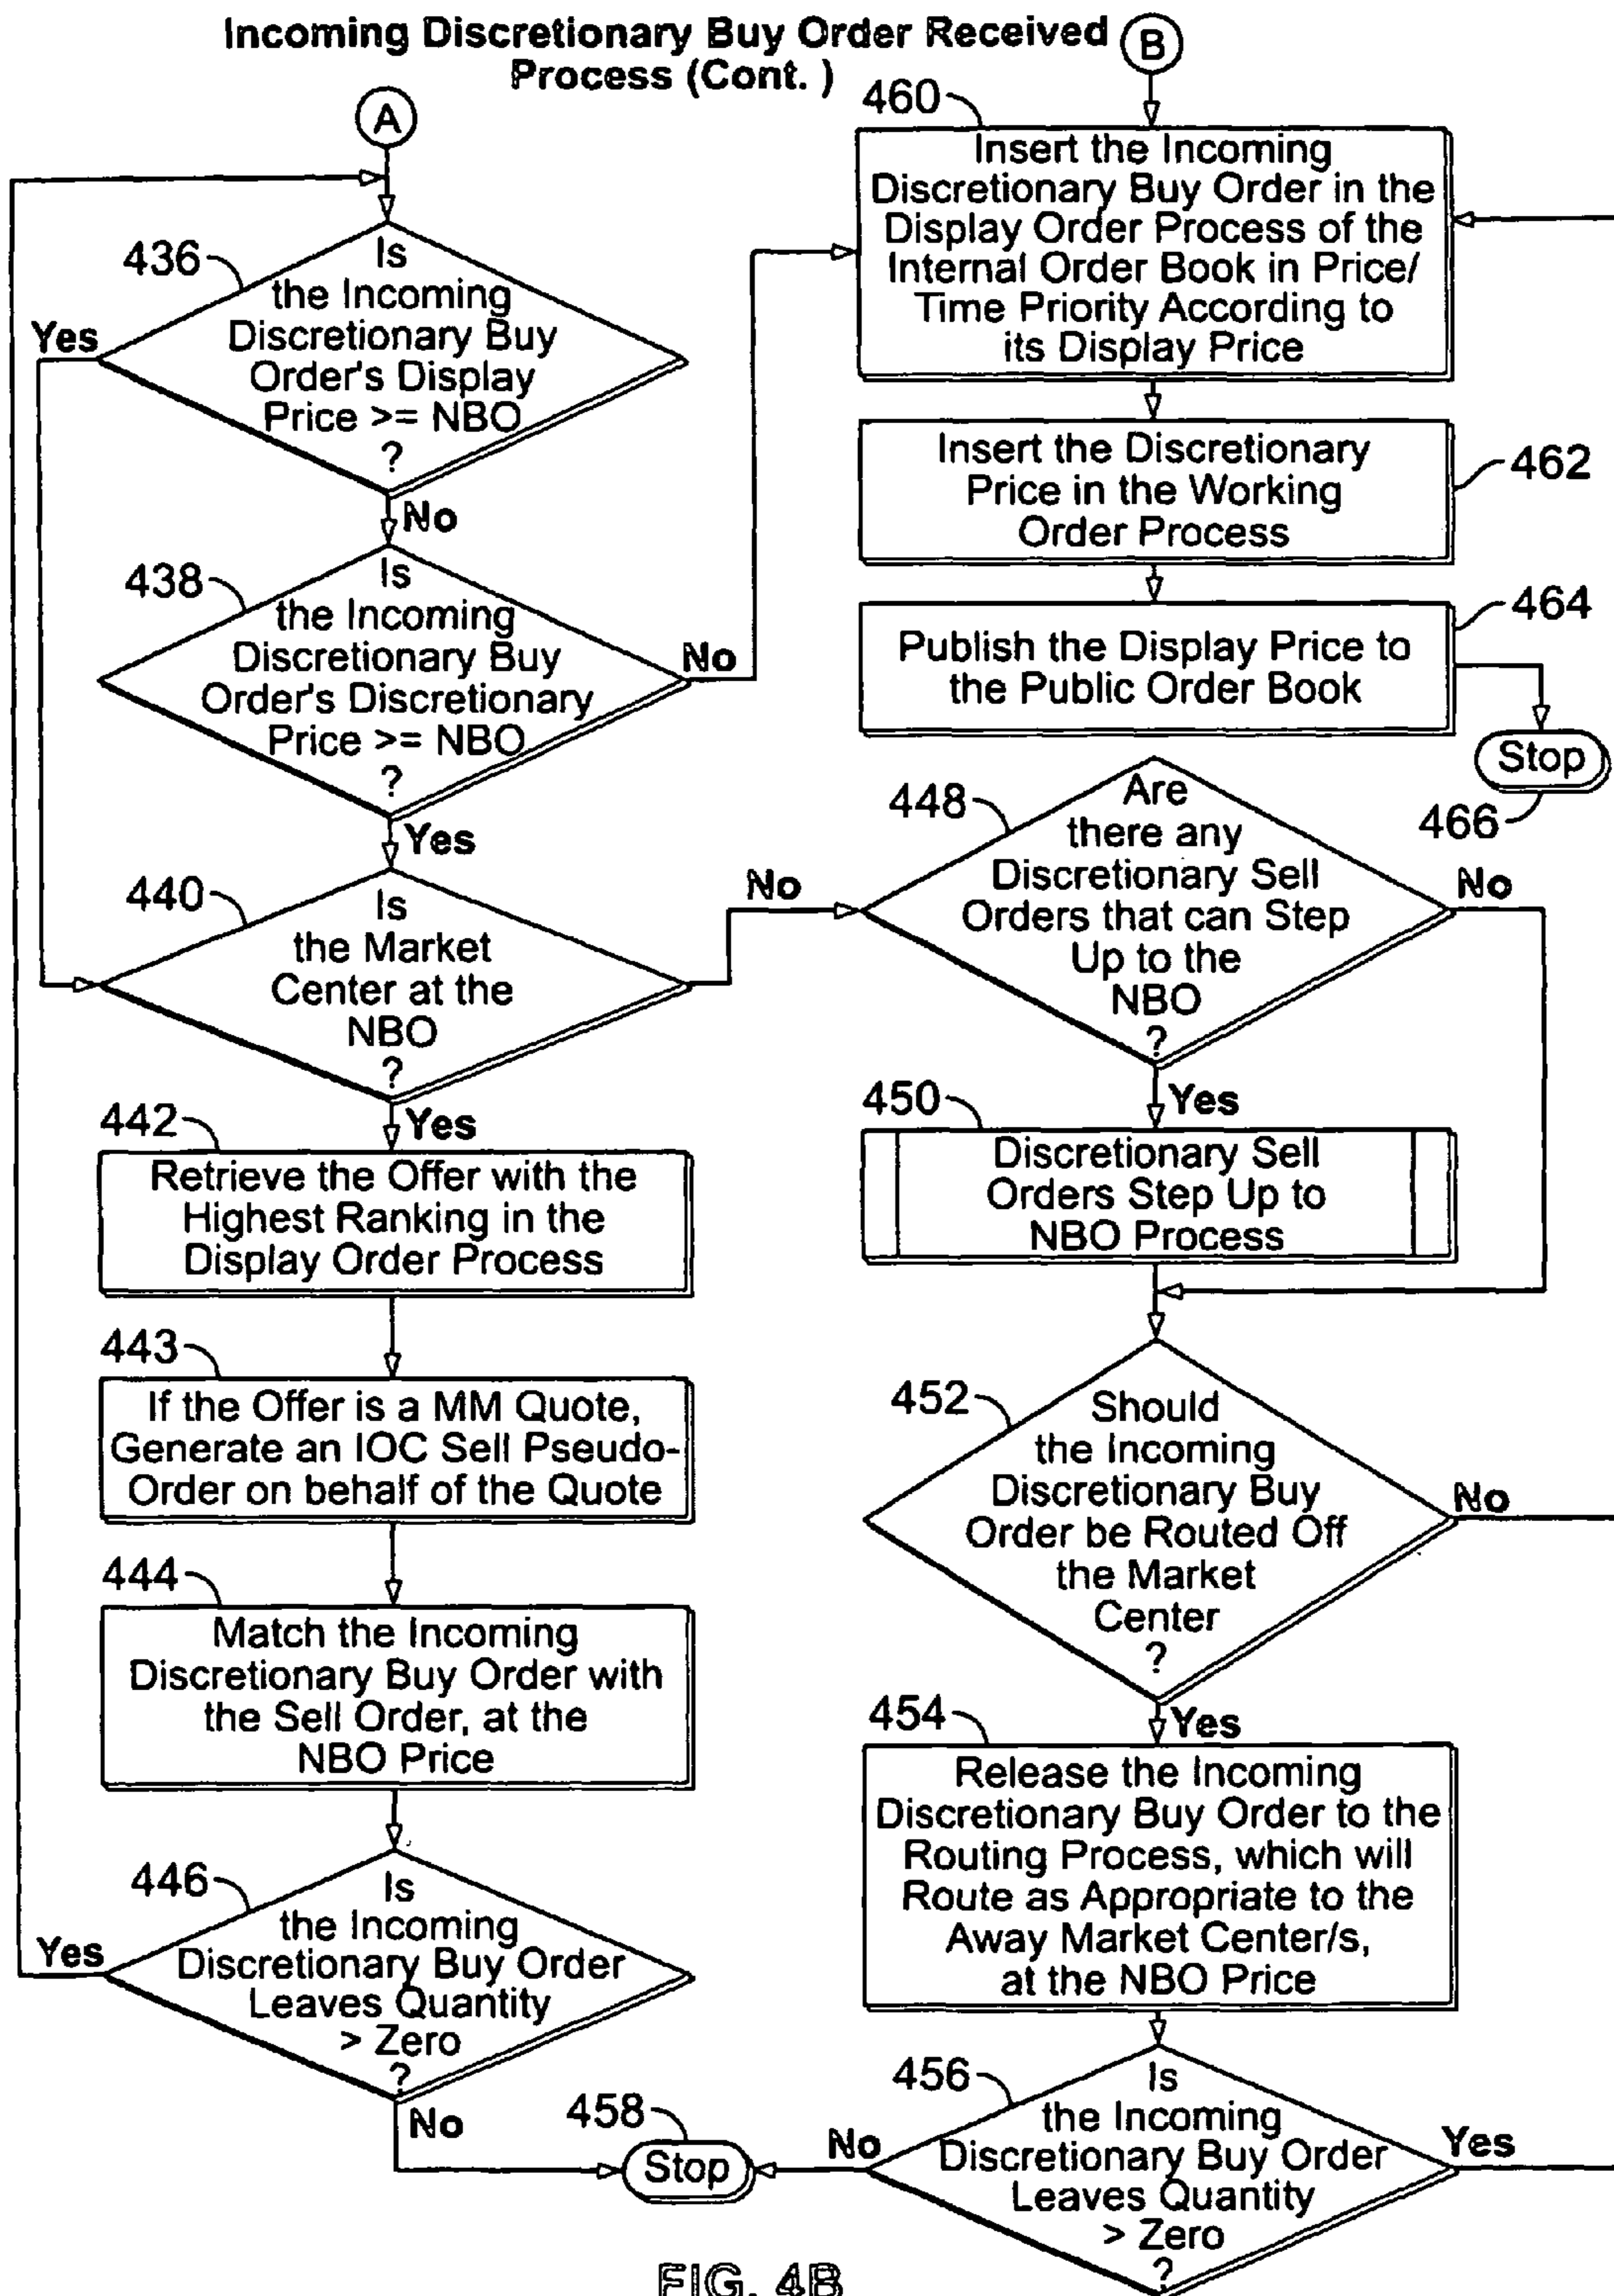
Incoming Discretionary Buy Order Received Process (Cont. )

B

A

460

Insert the Incoming Discretionary Buy Order in the Display Order Process of the Internal Order Book in Price/ Time Priority According to its Display Price

436

Is the Incoming Discretionary Buy Order's Display Price >= NBO ?

Yes

No

462

Insert the Discretionary Price in the Working Order Process

438

Is the Incoming Discretionary Buy Order's Discretionary Price >= NBO ?

No

464

Publish the Display Price to the Public Order Book

Stop

466

Yes

448

Are there any Discretionary Sell Orders that can Step Up to the NBO ?

440

Is the Market Center at the NBO ?

No

No

Yes

Yes

442

Retrieve the Offer with the Highest Ranking in the Display Order Process

450

Discretionary Sell Orders Step Up to NBO Process

443

If the Offer is a MM Quote, Generate an IOC Sell Pseudo-Order on behalf of the Quote

452

Should the Incoming Discretionary Buy Order be Routed Off the Market Center ?

No

444

Match the Incoming Discretionary Buy Order with the Sell Order, at the NBO Price

Yes

454

Release the Incoming Discretionary Buy Order to the Routing Process, which will Route as Appropriate to the Away Market Center/s, at the NBO Price

446

Is the Incoming Discretionary Buy Order Leaves Quantity > Zero ?

Yes

No

458

Stop

456

Is the Incoming Discretionary Buy Order Leaves Quantity > Zero ?

No

Yes

FIG. 4B